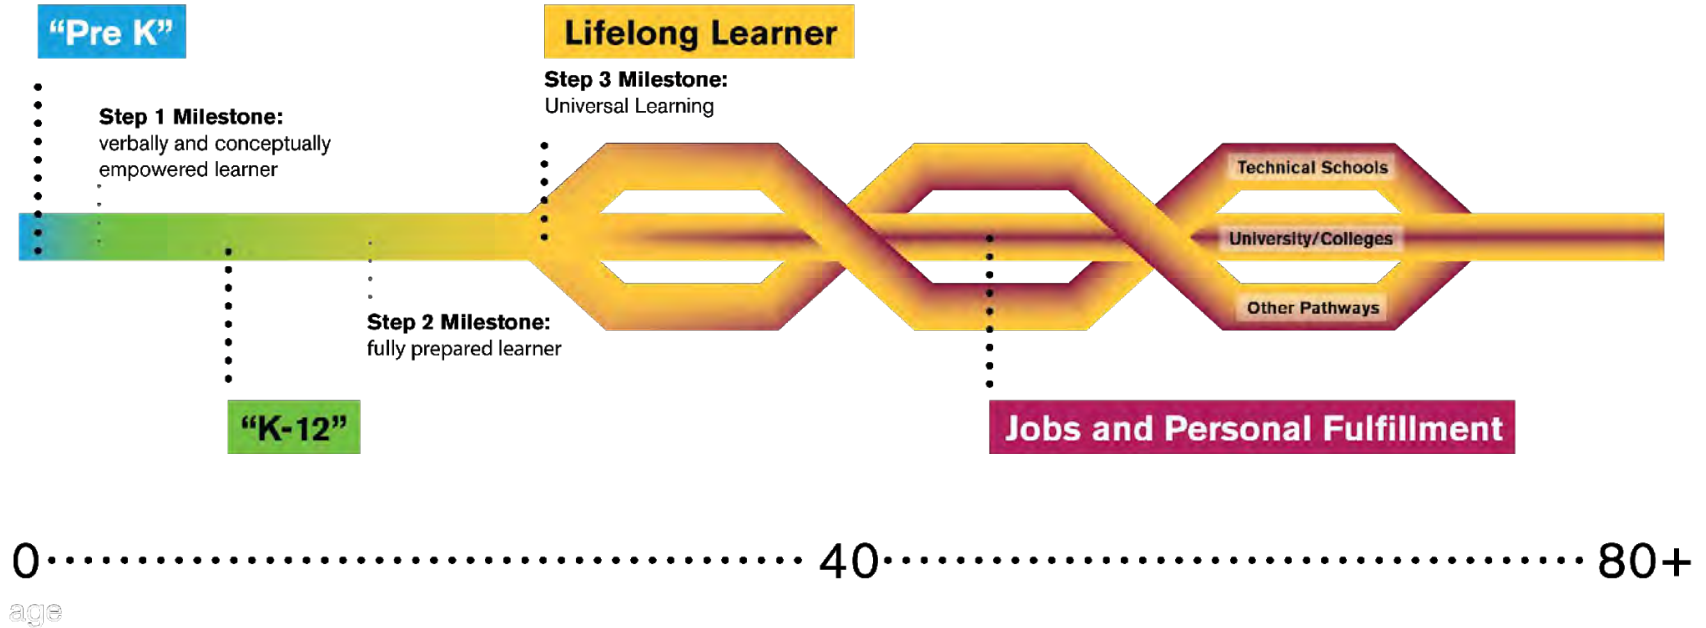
"Pre K"

Lifelong Learner

Step 3 Milestone:
Universal Learning

Step 1 Milestone:
verbally and conceptually empowered learner

Technical Schools

University/Colleges

Other Pathways

Step 2 Milestone:
fully prepared learner

"K-12"

Jobs and Personal Fulfillment

0 40 80+

age